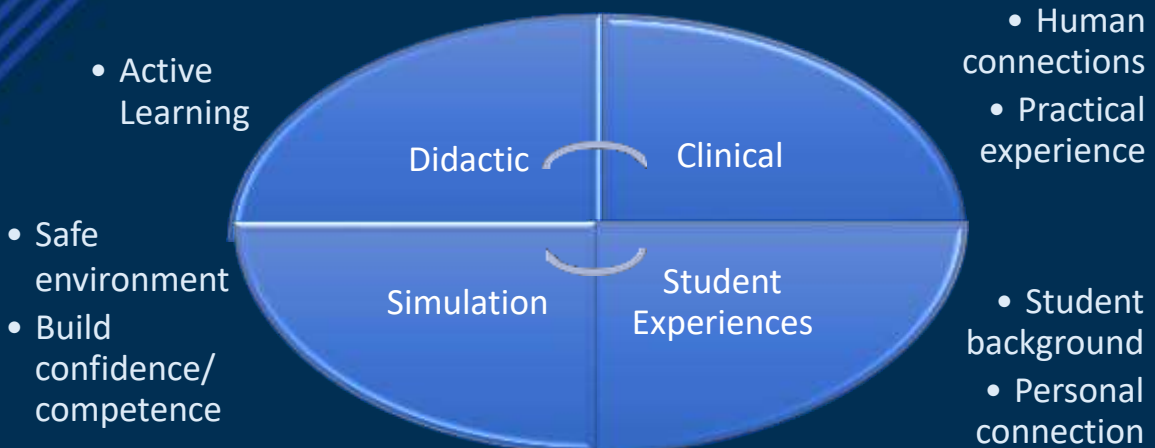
• Active Learning

• Human connections
• Practical experience

Didactic

Clinical

Simulation

Student Experiences

• Safe environment
• Build confidence/ competence

• Student background
• Personal connection